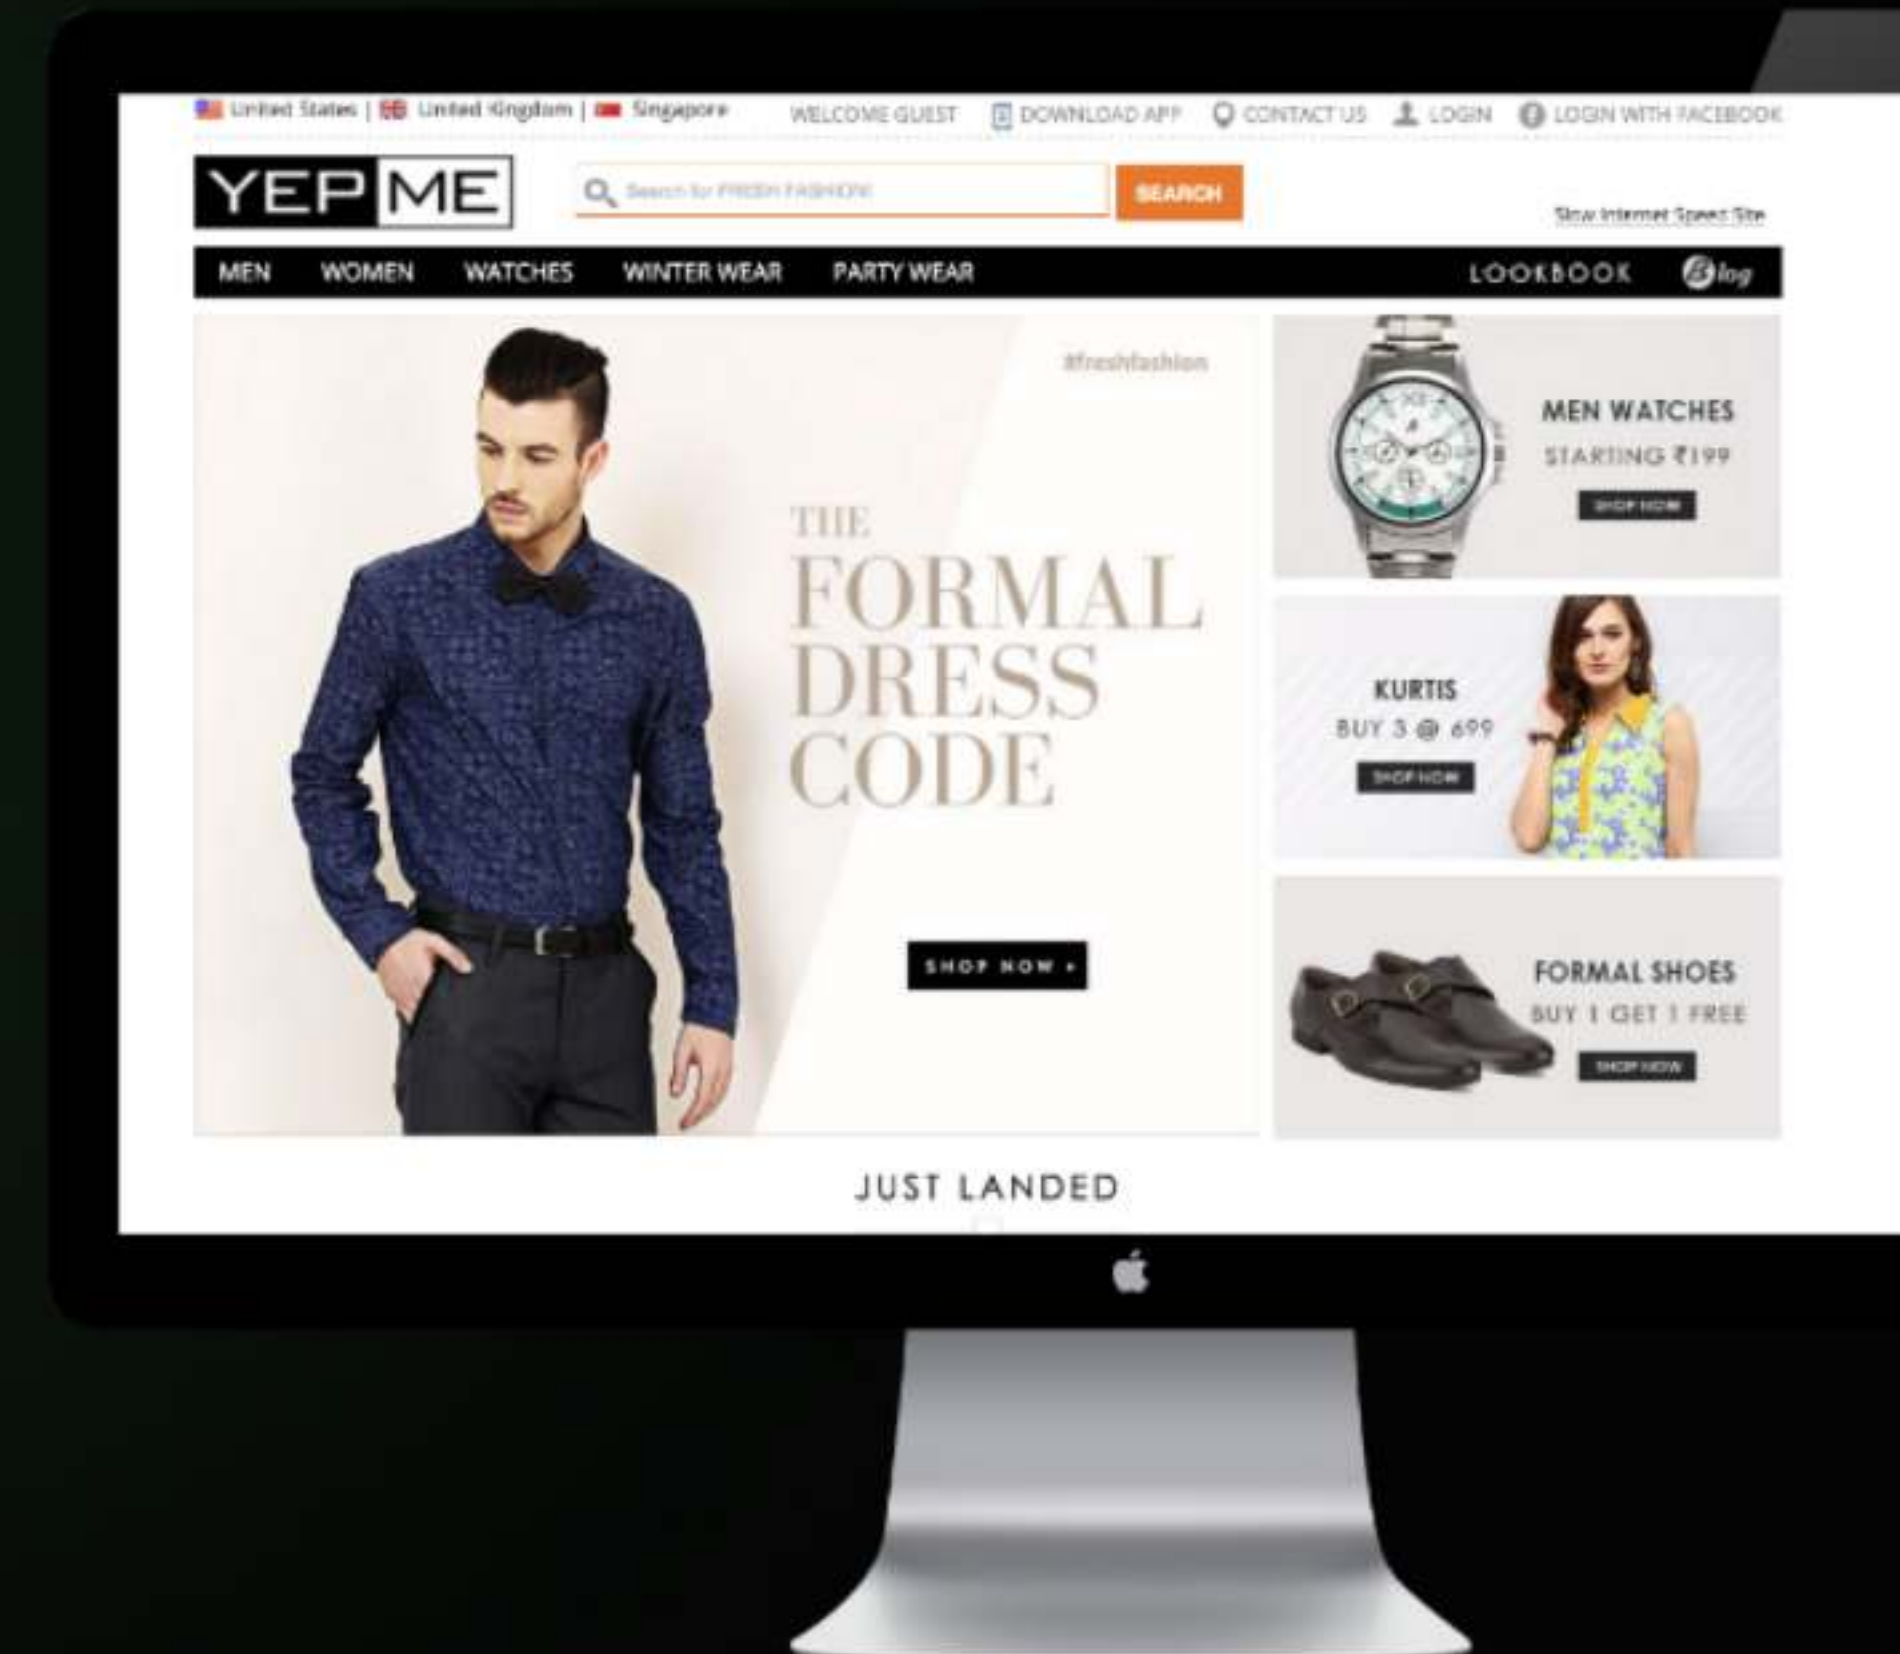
United States | United Kingdom | Singapore WELCOME GUEST DOWNLOAD APP CONTACT US LOGIN LOGIN WITH FACEBOOK

YEP ME

Search for FRESH FASHION

SEARCH

Slow Internet Speed Site

MEN WOMEN WATCHES WINTER WEAR PARTY WEAR LOOKBOOK Blog

#freshfashion

THE FORMAL DRESS CODE

SHOP NOW ▸

MEN WATCHES
STARTING ₹199
SHOP NOW

KURTIS
BUY 3 @ 699
SHOP NOW

FORMAL SHOES
BUY 1 GET 1 FREE
SHOP NOW

JUST LANDED